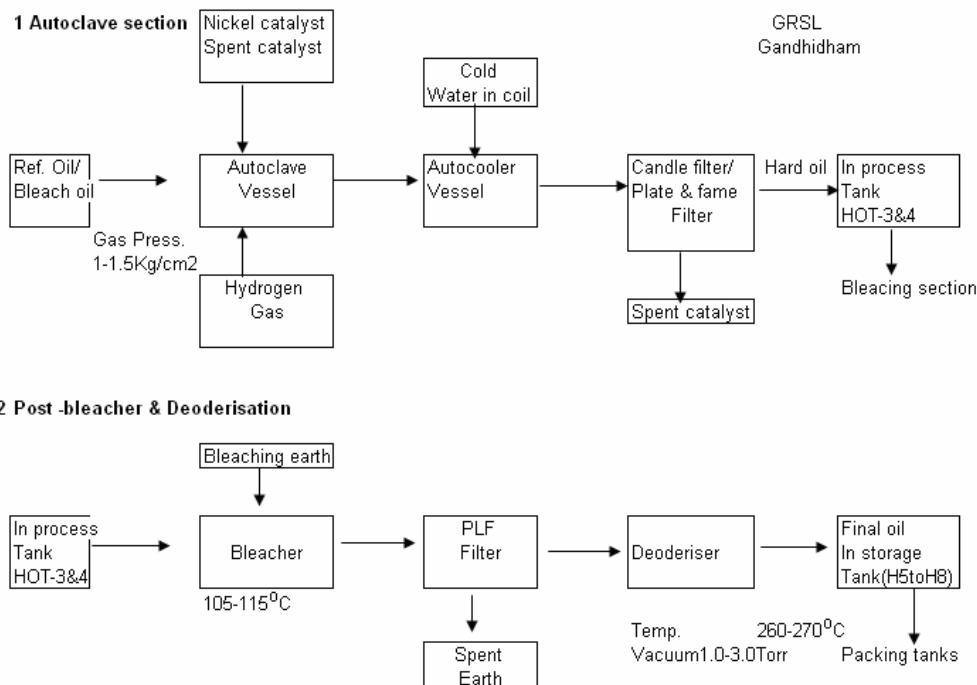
1 Autoclave section

Nickel catalyst
Spent catalyst

GRSL
Gandhidham

Cold
Water in coil

Ref. Oil/
Bleach oil

Autoclave
Vessel

Autocooler
Vessel

Candle filter/
Plate & fame
Filter

Hard oil

In process
Tank
HOT-3&4

Gas Press.
1-1.5Kg/cm2

Hydrogen
Gas

Spent catalyst

Bleacing section

2 Post -bleacher & Deoderisation

Bleaching earth

In process
Tank
HOT-3&4

Bleacher

105-115$^{0}$C

PLF
Filter

Deoderiser

Final oil
In storage
Tank(H5toH8)

Temp. 260-270$^{0}$C
Vacuum1.0-3.0Torr

Packing tanks

Spent
Earth